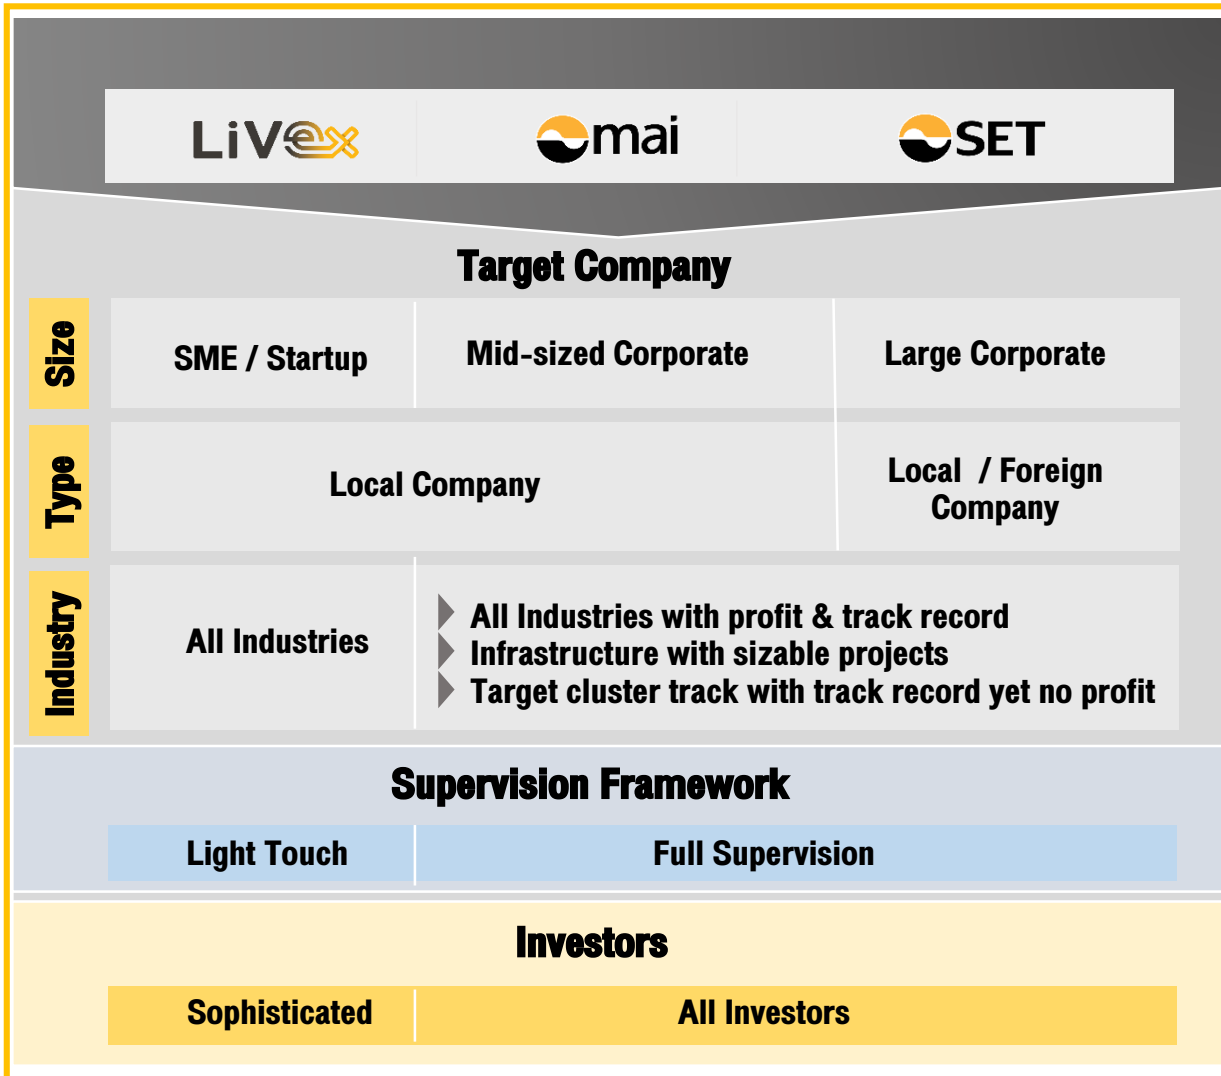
LiVex mai SET

Target Company

Size

| SME / Startup | Mid-sized Corporate | Large Corporate |
|---|---|---|

Type

| Local Company | Local / Foreign Company |
|---|---|

Industry

All Industries

All Industries with profit & track record
Infrastructure with sizable projects
Target cluster track with track record yet no profit

Supervision Framework

| Light Touch | Full Supervision |
|---|---|

Investors

| Sophisticated | All Investors |
|---|---|